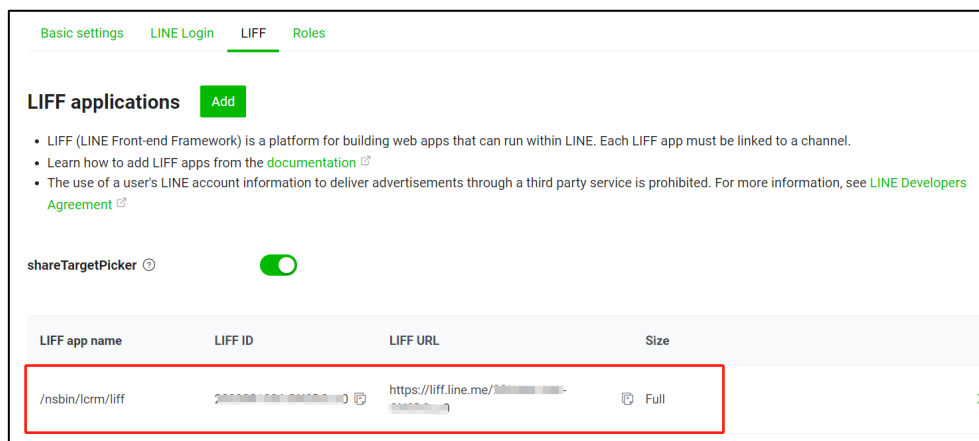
Basic settings LINE Login LIFF Roles

LIFF applications Add

- LIFF (LINE Front-end Framework) is a platform for building web apps that can run within LINE. Each LIFF app must be linked to a channel.
- Learn how to add LIFF apps from the documentation
- The use of a user's LINE account information to deliver advertisements through a third party service is prohibited. For more information, see LINE Developers Agreement

shareTargetPicker

| LIFF app name | LIFF ID | LIFF URL | Size |
|---|---|---|---|
| /nsbin/lcrm/liff | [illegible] | https://liff.line.me/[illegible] | Full |